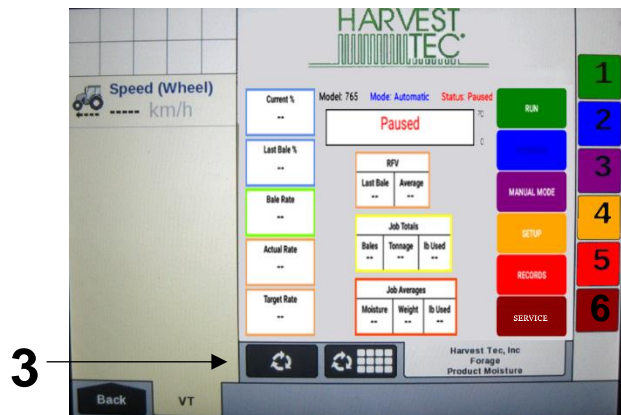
HARVEST TEC

Speed (Wheel)
----- km/h

Current %
--

Last Bale %
--

Bale Rate
--

Actual Rate
--

Target Rate
--

Model: 765 Mode: Automatic Status: Paused

Paused

RFV

| Last Bale | Average |
|---|---|
| -- | -- |

Job Totals

| Bales | Tonnage | lb Used |
|---|---|---|
| -- | -- | -- |

Job Averages

| Moisture | Weight | lb Used |
|---|---|---|
| -- | -- | -- |

RUN

MANUAL MODE

SETUP

RECORDS

SERVICE

1
2
3
4
5
6

3

Harvest Tec, Inc
Forage
Product Moisture

Back
VT